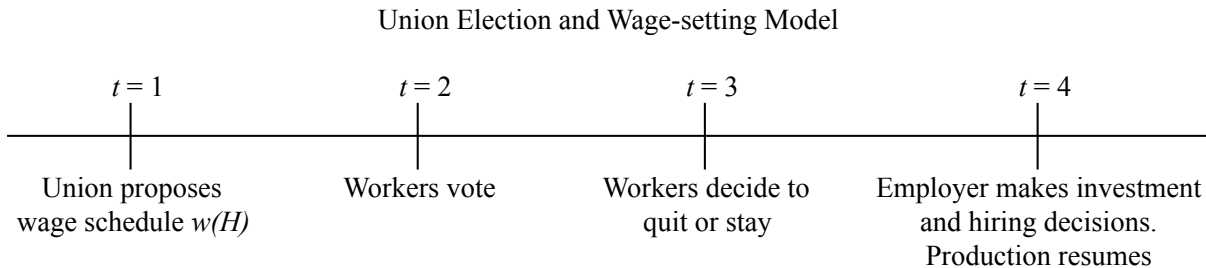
Union Election and Wage-setting Model

$t = 1$

$t = 2$

$t = 3$

$t = 4$

Union proposes wage schedule $w(H)$

Workers vote

Workers decide to quit or stay

Employer makes investment and hiring decisions. Production resumes